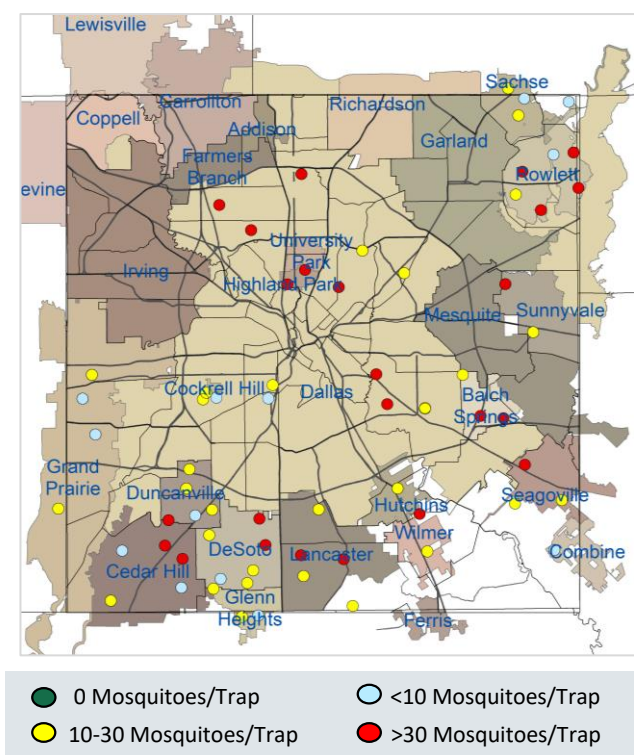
Lewisville
Sachse
Carrollton
Coppell
Richardson
Addison
Garland
Farmers Branch
Rowlett
evine
University Park
Irving
Highland Park
Mesquite
Sunnyvale
Cockrell Hill
Dallas
Balch Springs
Grand Prairie
Duncanville
Seagoville
Hutchins
Wilmer
DeSoto
Lancaster
Combine
Cedar Hill
Glenn Heights
Ferris

0 Mosquitoes/Trap
<10 Mosquitoes/Trap
10-30 Mosquitoes/Trap
>30 Mosquitoes/Trap